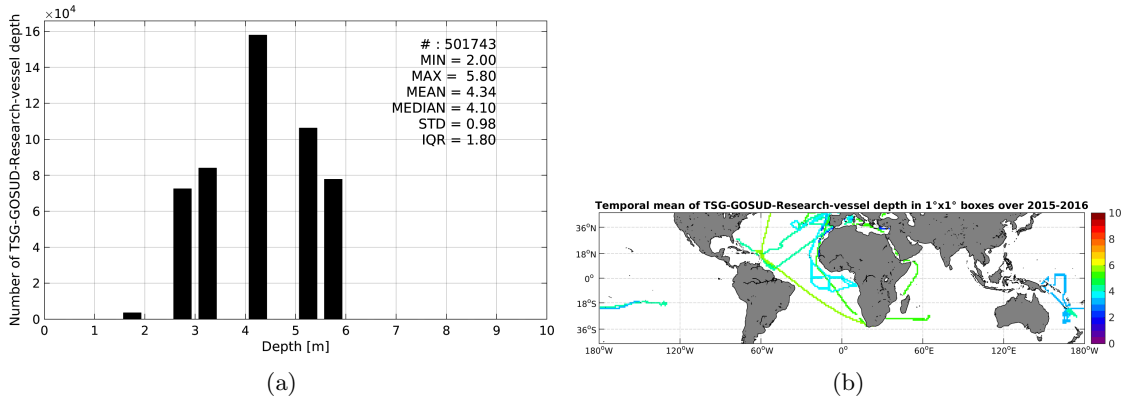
$\times 10^4$
16
14
12
10
8
6
4
2
0
Number of TSG-GOSUD-Research-vessel depth
# : 501743
MIN = 2.00
MAX = 5.80
MEAN = 4.34
MEDIAN = 4.10
STD = 0.98
IQR = 1.80
0 1 2 3 4 5 6 7 8 9 10
Depth [m]
(a)

Temporal mean of TSG-GOSUD-Research-vessel depth in 1°x1° boxes over 2015-2016
36°N
18°N
0°
18°S
36°S
180°W 120°W 60°W 0° 60°E 120°E 180°W
10
8
6
4
2
0
(b)